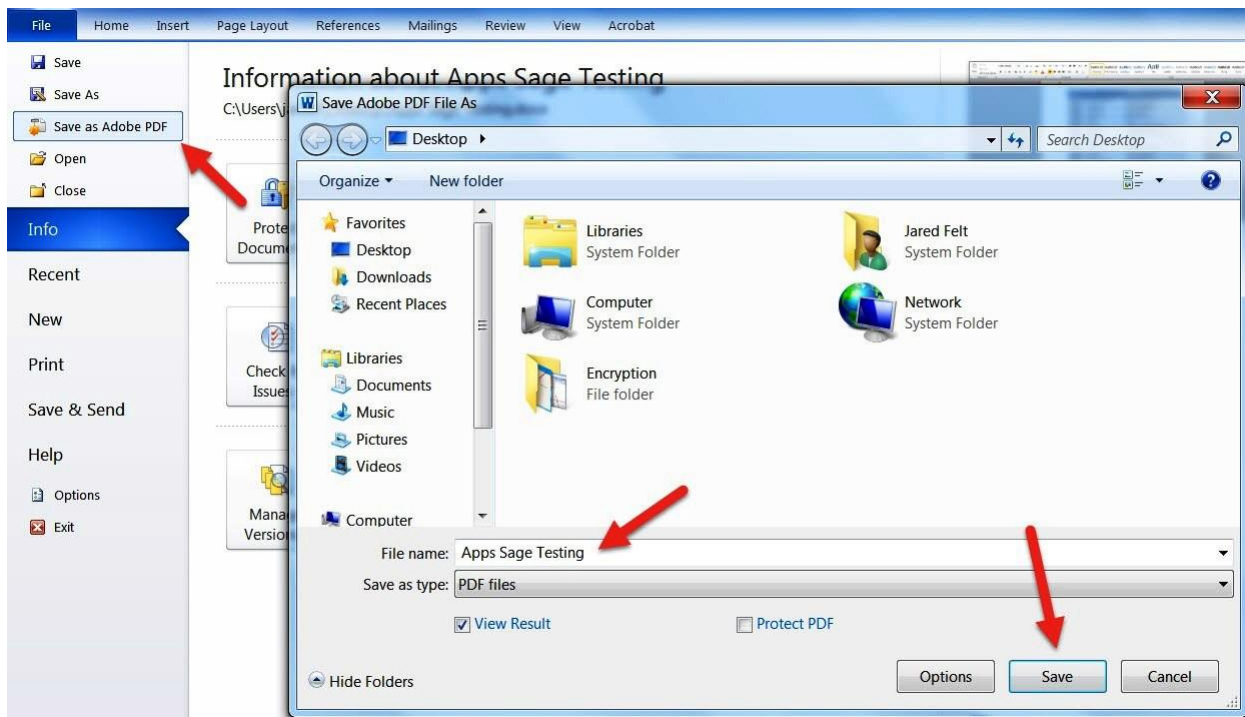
File Home Insert Page Layout References Mailings Review View Acrobat

Save
Save As
Save as Adobe PDF
Open
Close
Info
Recent
New
Print
Save & Send
Help
Options
Exit

Information about Apps Sage Testing
C:\Users\j

Prote Docum

Check Issues

Mana Versio

Save Adobe PDF File As

Desktop ▸
Search Desktop

Organize ▾ New folder

Favorites
Desktop
Downloads
Recent Places
Libraries
Documents
Music
Pictures
Videos
Computer

Libraries
System Folder
Jared Felt
System Folder
Computer
System Folder
Network
System Folder
Encryption
File folder

File name: Apps Sage Testing
Save as type: PDF files

View Result
Protect PDF

Hide Folders
Options
Save
Cancel